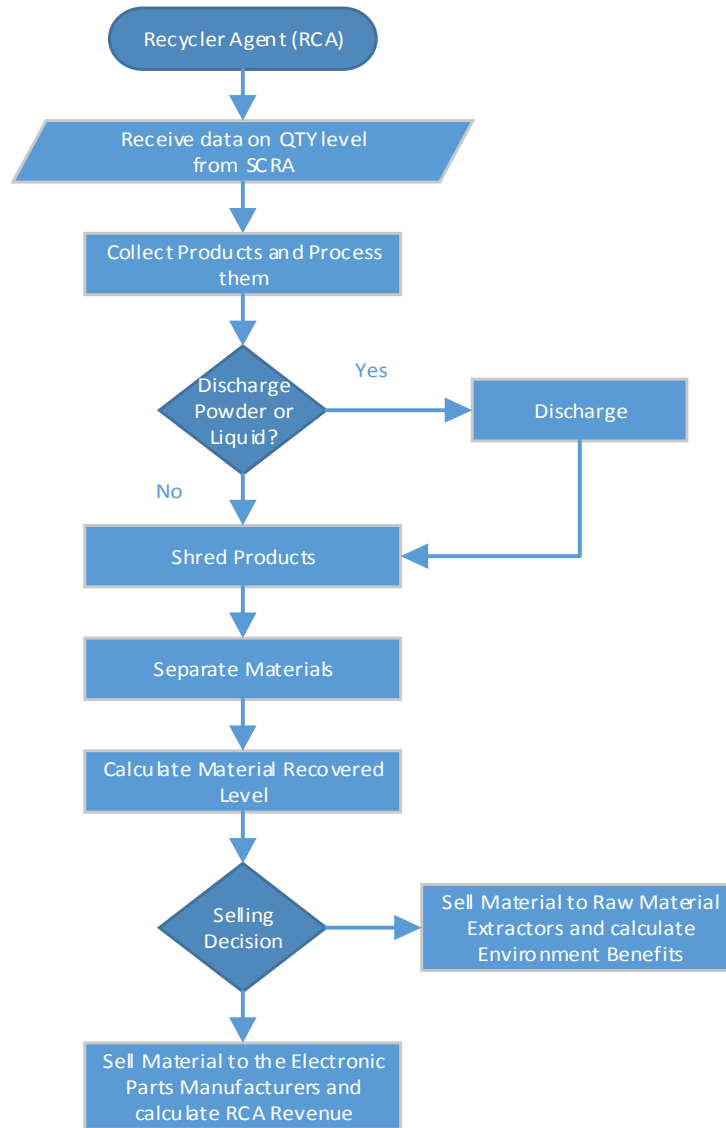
Recycler Agent (RCA)

Receive data on QTY level from SCRA

Collect Products and Process them

Discharge Powder or Liquid?

Yes

Discharge

No

Shred Products

Separate Materials

Calculate Material Recovered Level

Selling Decision

Sell Material to Raw Material Extractors and calculate Environment Benefits

Sell Material to the Electronic Parts Manufacturers and calculate RCA Revenue